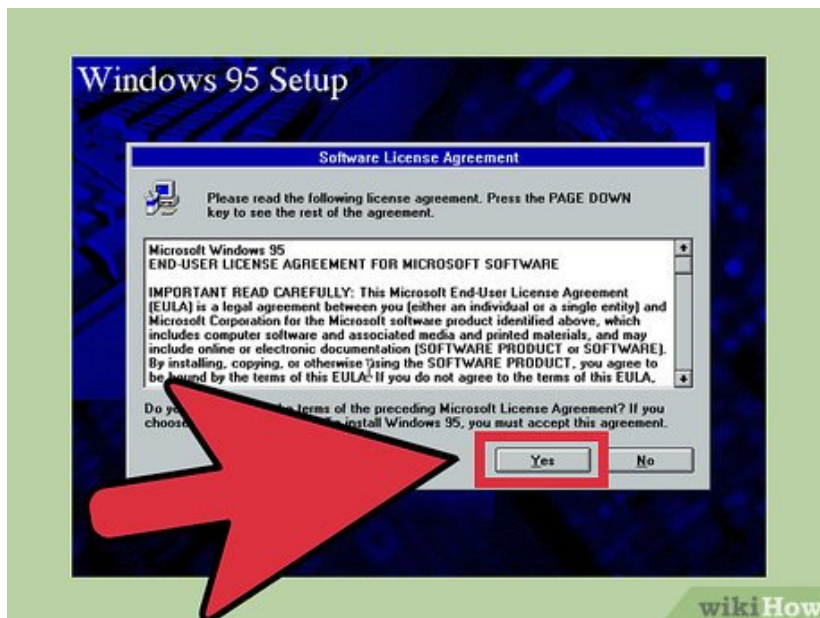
Windows 95 Setup

Software License Agreement

Please read the following license agreement. Press the PAGE DOWN key to see the rest of the agreement.

Microsoft Windows 95
END-USER LICENSE AGREEMENT FOR MICROSOFT SOFTWARE

IMPORTANT READ CAREFULLY: This Microsoft End-User License Agreement (EULA) is a legal agreement between you (either an individual or a single entity) and Microsoft Corporation for the Microsoft software product identified above, which includes computer software and associated media and printed materials, and may include online or electronic documentation (SOFTWARE PRODUCT or SOFTWARE). By installing, copying, or otherwise using the SOFTWARE PRODUCT, you agree to be bound by the terms of this EULA. If you do not agree to the terms of this EULA,

Do y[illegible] terms of the preceding Microsoft License Agreement? If you choos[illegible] install Windows 95, you must accept this agreement.

Yes

No

wikiHow